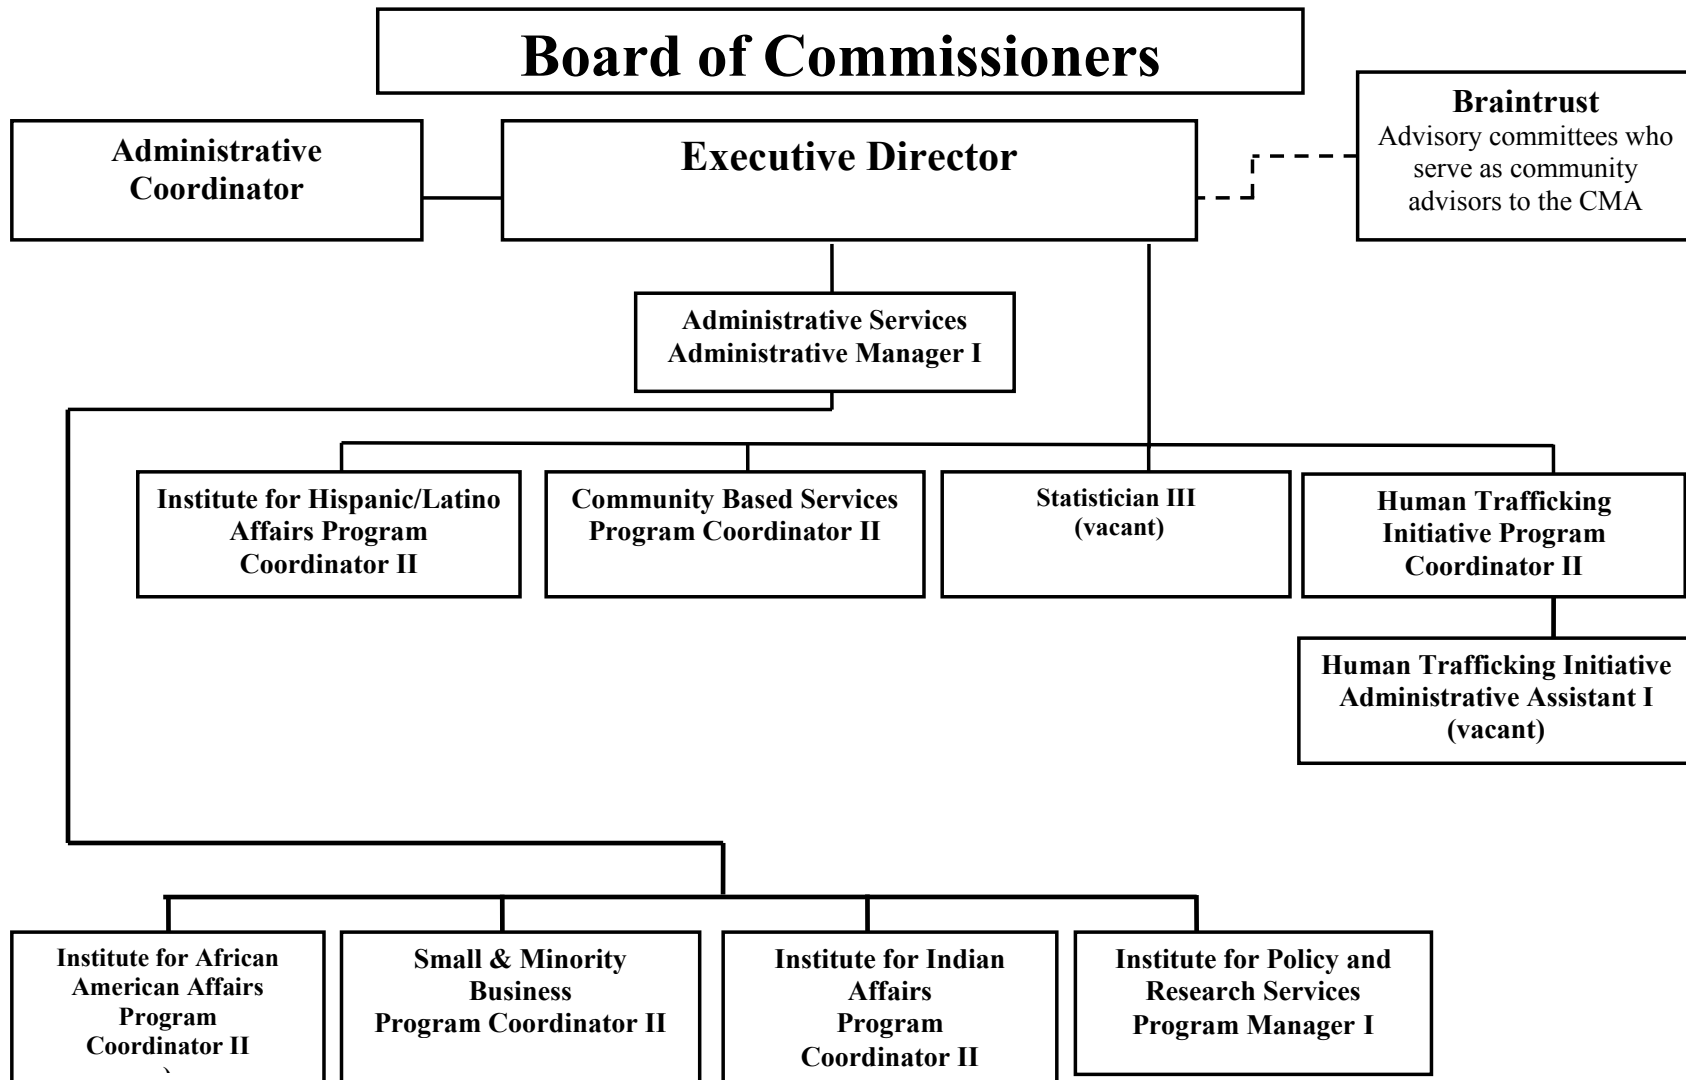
Board of Commissioners

Administrative Coordinator

Executive Director

Braintrust
Advisory committees who serve as community advisors to the CMA

Administrative Services
Administrative Manager I

Institute for Hispanic/Latino Affairs Program Coordinator II

Community Based Services Program Coordinator II

Statistician III (vacant)

Human Trafficking Initiative Program Coordinator II

Human Trafficking Initiative Administrative Assistant I (vacant)

Institute for African American Affairs Program Coordinator II
)

Small & Minority Business Program Coordinator II

Institute for Indian Affairs Program Coordinator II

Institute for Policy and Research Services Program Manager I